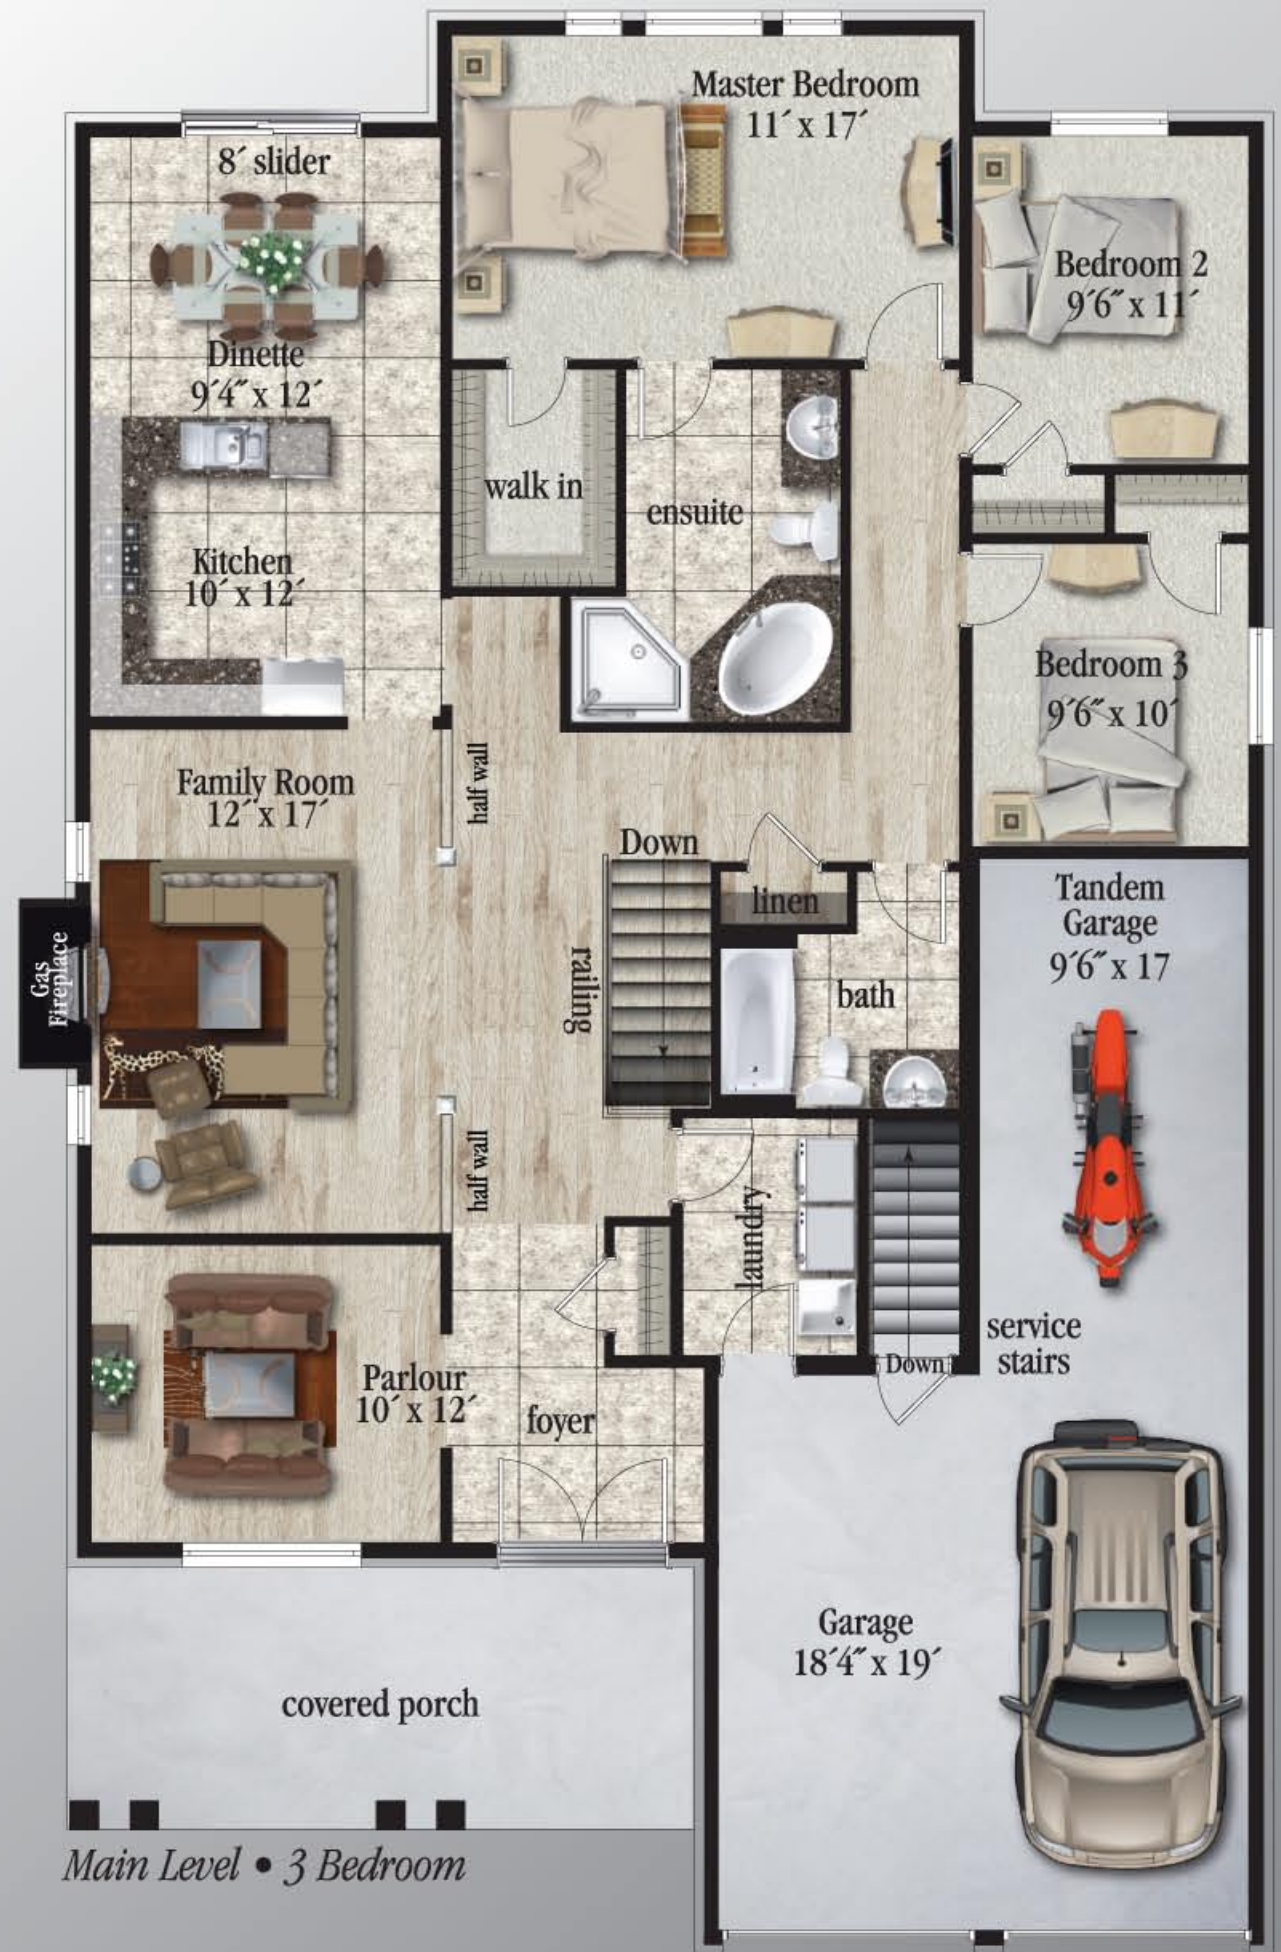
Master Bedroom
11´ x 17´

8´ slider

Bedroom 2
9´6″ x 11´

Dinette
9´4″ x 12´

walk in

ensuite

Kitchen
10´ x 12´

Bedroom 3
9´6″ x 10´

Family Room
12´ x 17´

half wall

Down

linen

Tandem
Garage
9´6″ x 17

Gas
Fireplace

railing

bath

half wall

laundry

service
stairs

Down

Parlour
10´ x 12´

foyer

Garage
18´4″ x 19´

covered porch

Main Level • 3 Bedroom